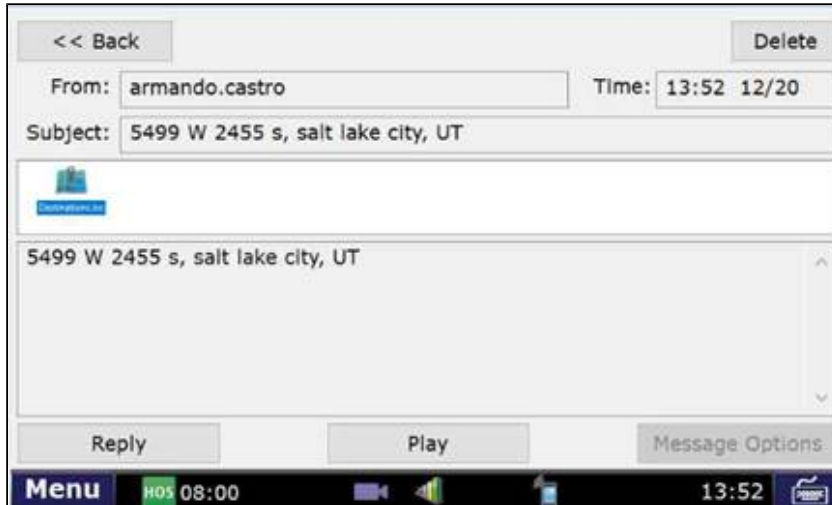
<< Back

Delete

From: armando.castro

Time: 13:52 12/20

Subject: 5499 W 2455 s, salt lake city, UT

Destinations.loc

5499 W 2455 s, salt lake city, UT

Reply

Play

Message Options

Menu

HOS 08:00

13:52